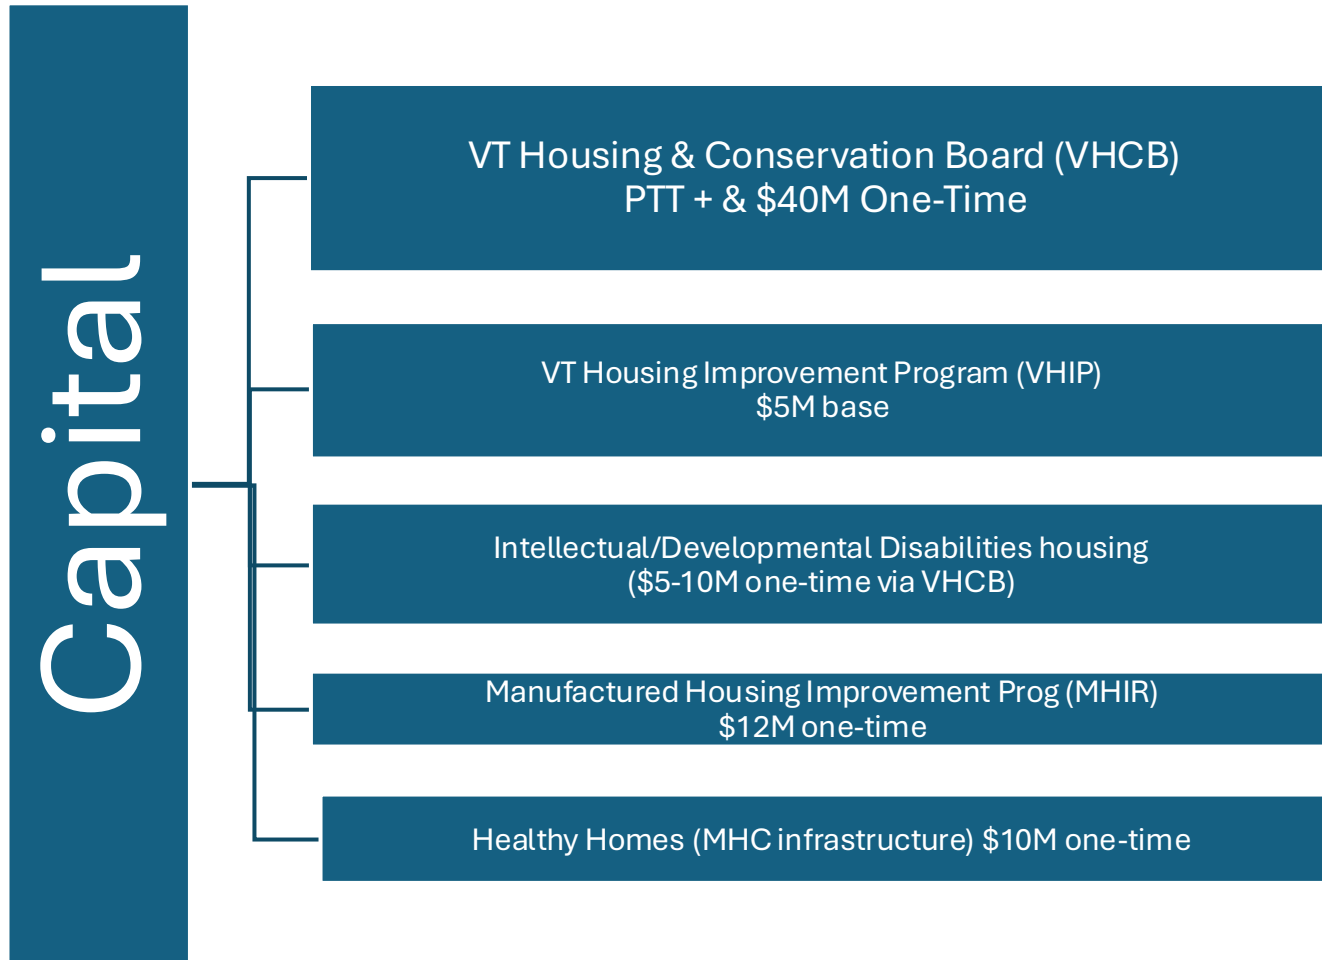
Capital

VT Housing & Conservation Board (VHCB)
PTT + & $40M One-Time

VT Housing Improvement Program (VHIP)
$5M base

Intellectual/Developmental Disabilities housing
($5-10M one-time via VHCB)

Manufactured Housing Improvement Prog (MHIR)
$12M one-time

Healthy Homes (MHC infrastructure) $10M one-time